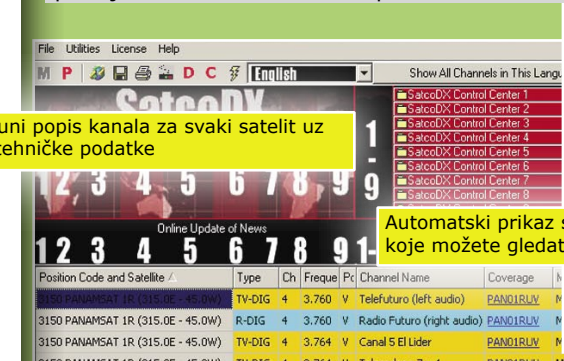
File Utilities License Help

M P D C English

Show All Channels in This Langu

SatcoDX

uni popis kanala za svaki satelit uz tehničke podatke

SatcoDX Control Center 1
SatcoDX Control Center 2
SatcoDX Control Center 3
SatcoDX Control Center 4
SatcoDX Control Center 5
SatcoDX Control Center 6
SatcoDX Control Center 7
SatcoDX Control Center 8

1 2 3 4 5 6 7 8 1 - 9

Online Update of News

Automatski prikaz s koje možete gledat

1 2 3 4 5 6 7 8 9 1-

| Position Code and Satellite | Type | Ch | Freque | Po | Channel Name | Coverage | M |
|---|---|---|---|---|---|---|---|
| 3150 PANAMSAT 1R (315.0E - 45.0W) | TV-DIG | 4 | 3.760 | V | Telefuturo (left audio) | PAN01RUV | |
| 3150 PANAMSAT 1R (315.0E - 45.0W) | R-DIG | 4 | 3.760 | V | Radio Futuro (right audio) | PAN01RUV | |
| 3150 PANAMSAT 1R (315.0E - 45.0W) | TV-DIG | 4 | 3.764 | V | Canal 5 El Lider | PAN01RUV | |